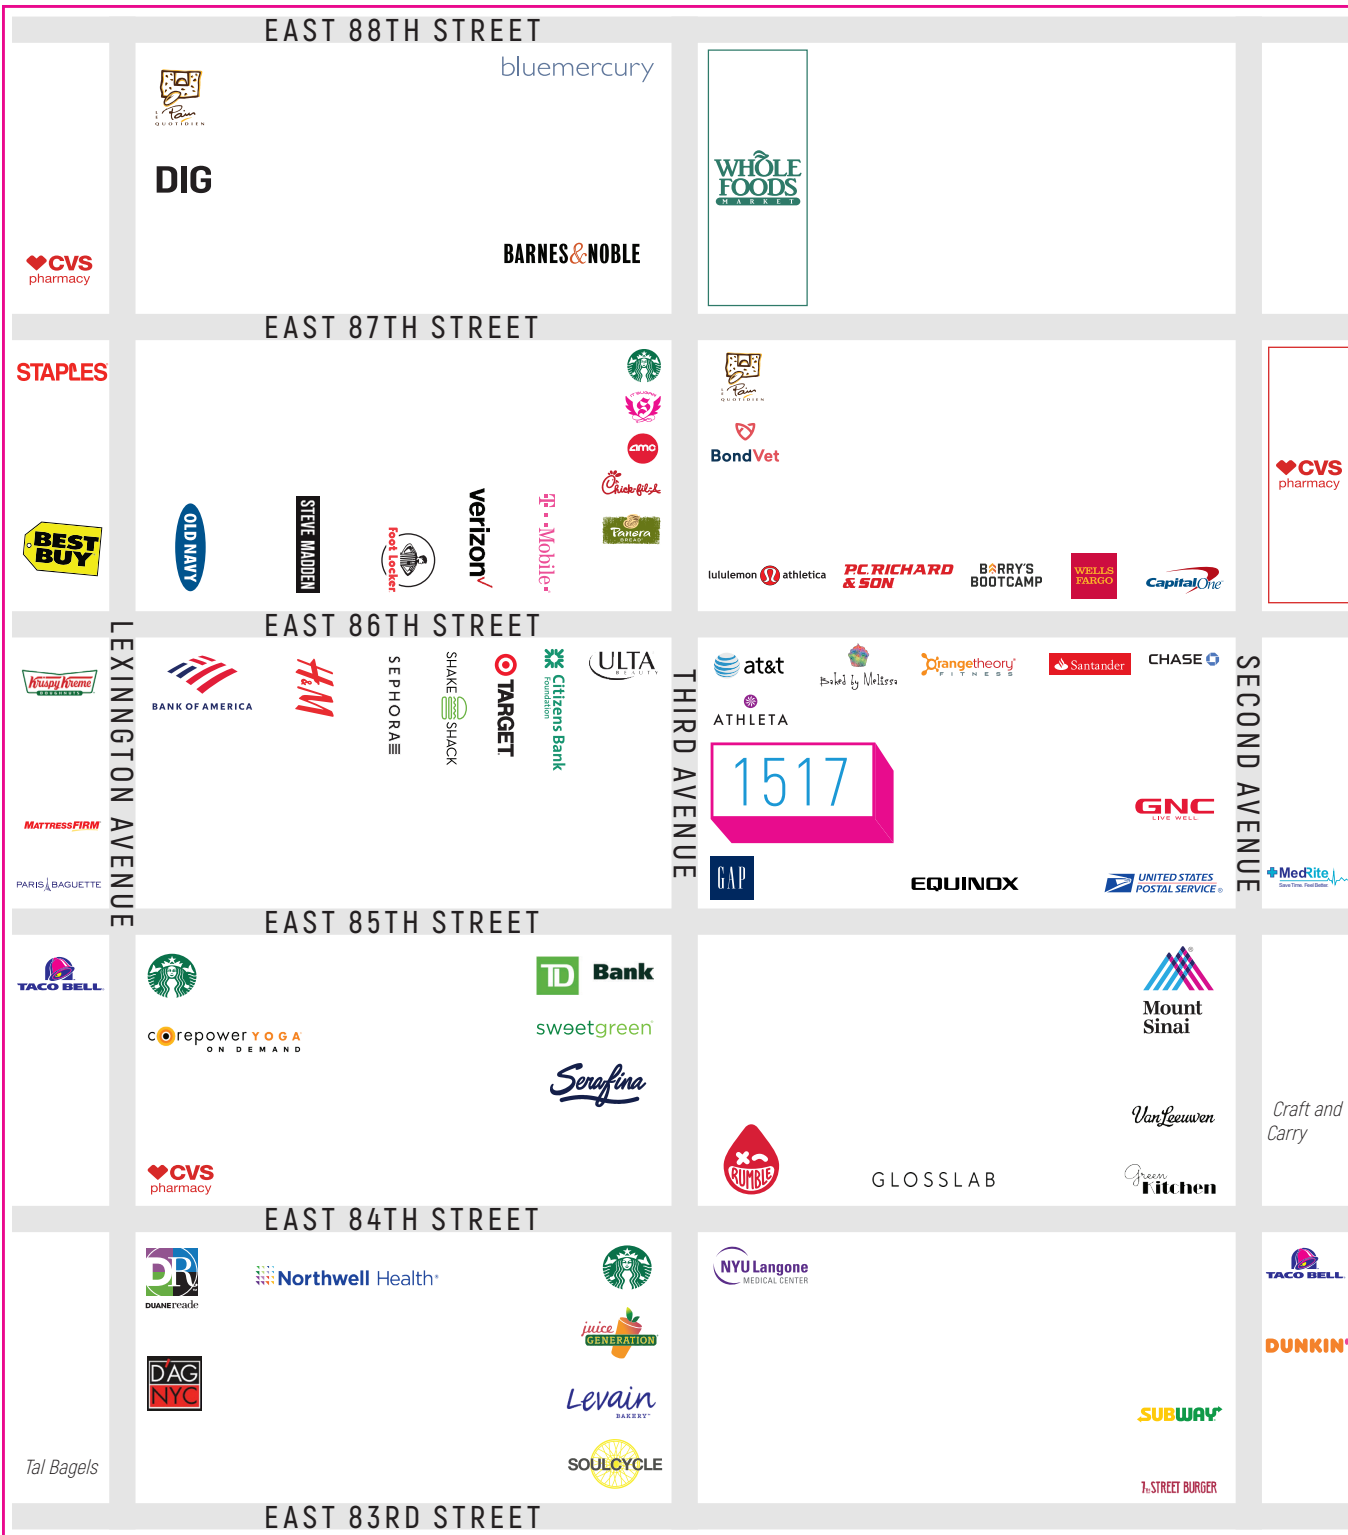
EAST 88TH STREET

Le Pain QUOTIDIEN

bluemercury

DIG

BARNES&NOBLE

CVS pharmacy

WHOLE FOODS MARKET

EAST 87TH STREET

STAPLES

BEST BUY

OLD NAVY

STEVE MADDEN

Foot Locker

verizon

T-Mobile

amc

Chick-fil-A

Panera BREAD

Le Pain QUOTIDIEN

BondVet

lululemon athletica

P.C. RICHARD & SON

BARRY'S BOOTCAMP

WELLS FARGO

Capital One

CVS pharmacy

EAST 86TH STREET

LEXINGTON AVENUE

Krispy Kreme

MATTRESS FIRM

PARIS BAGUETTE

BANK OF AMERICA

H&M

SEPHORA

SHAKE SHACK

TARGET

Citizens Bank Foundation

ULTA BEAUTY

THIRD AVENUE

at&t

Baked by Melissa

orangetheory FITNESS

Santander

CHASE

ATHLETA

1517

GNC LIVE WELL

GAP

EQUINOX

UNITED STATES POSTAL SERVICE

SECOND AVENUE

MedRite

EAST 85TH STREET

TACO BELL

corepower YOGA ON DEMAND

TD Bank

sweetgreen

Serafina

CVS pharmacy

Mount Sinai

Van Leeuwen

RUMBLE

GLOSSLAB

Green Kitchen

Craft and Carry

EAST 84TH STREET

DUANE reade

Northwell Health

juice GENERATION

DAG NYC

Levain BAKERY

SOULCYCLE

Tal Bagels

NYU Langone MEDICAL CENTER

SUBWAY

1st STREET BURGER

TACO BELL

DUNKIN'

EAST 83RD STREET